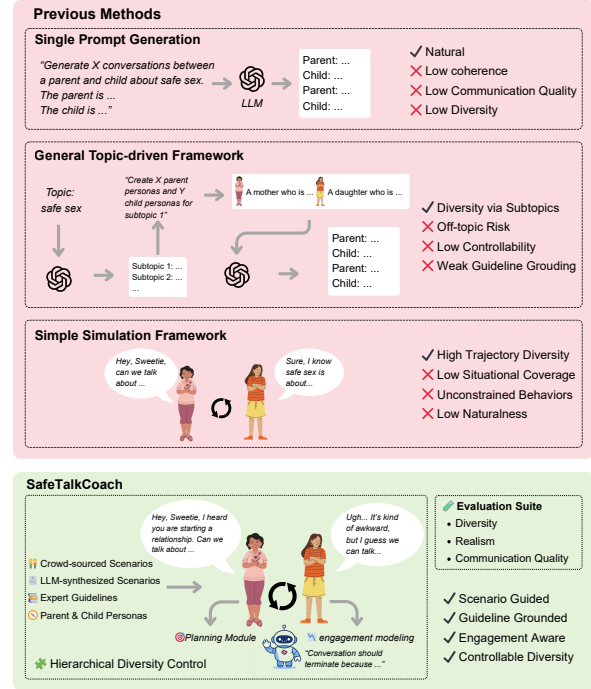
Previous Methods

Single Prompt Generation

"Generate X conversations between a parent and child about safe sex. The parent is ... The child is ..."

LLM

Parent: ...
Child: ...
Parent: ...
Child: ...

✓ Natural
✕ Low coherence
✕ Low Communication Quality
✕ Low Diversity

General Topic-driven Framework

Topic: safe sex

"Create X parent personas and Y child personas for subtopic 1"

A mother who is ...

A daughter who is ...

Subtopic 1: ...
Subtopic 2: ...
...

Parent: ...
Child: ...
Parent: ...
Child: ...

✓ Diversity via Subtopics
✕ Off-topic Risk
✕ Low Controllability
✕ Weak Guideline Grouding

Simple Simulation Framework

Hey, Sweetie, can we talk about ...

Sure, I know safe sex is about...

✓ High Trajectory Diversity
✕ Low Situational Coverage
✕ Unconstrained Behaviors
✕ Low Naturalness

SafeTalkCoach

Hey, Sweetie, I heard you are starting a relationship. Can we talk about ...

Ugh... It's kind of awkward, but I guess we can talk...

Evaluation Suite
• Diversity
• Realism
• Communication Quality

Crowd-sourced Scenarios
LLM-synthesized Scenarios
Expert Guidelines
Parent & Child Personas

Planning Module

engagement modeling

"Conversation should terminate because ..."

Hierarchical Diversity Control

✓ Scenario Guided
✓ Guideline Grounded
✓ Engagement Aware
✓ Controllable Diversity